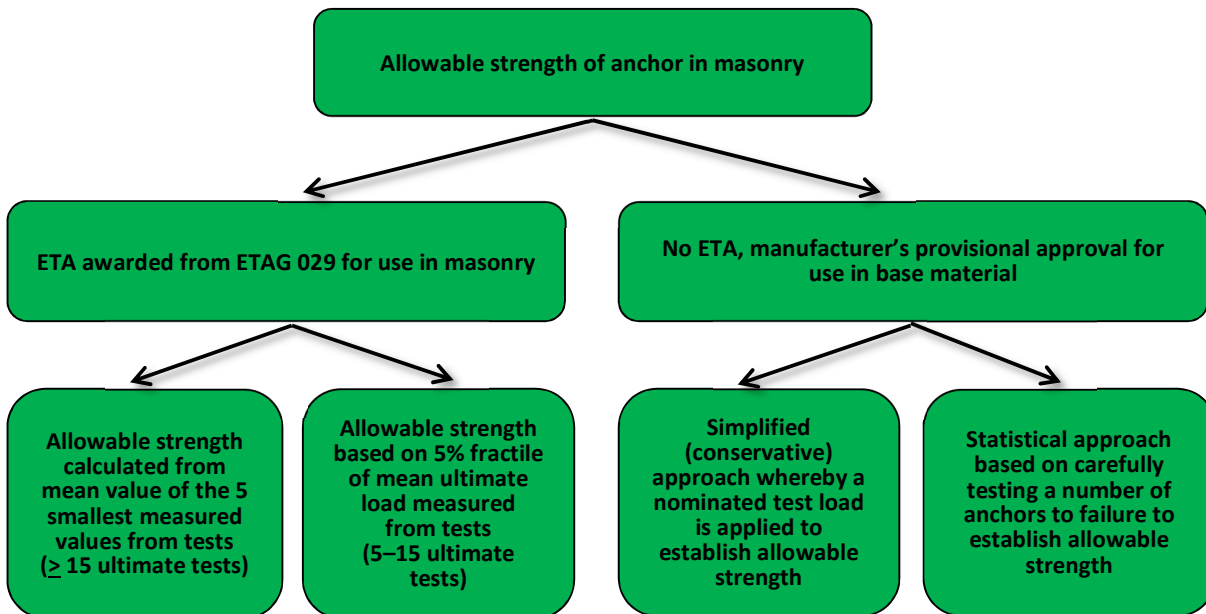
Allowable strength of anchor in masonry

ETA awarded from ETAG 029 for use in masonry

No ETA, manufacturer’s provisional approval for use in base material

Allowable strength calculated from mean value of the 5 smallest measured values from tests ($\geq$ 15 ultimate tests)

Allowable strength based on 5% fractile of mean ultimate load measured from tests (5–15 ultimate tests)

Simplified (conservative) approach whereby a nominated test load is applied to establish allowable strength

Statistical approach based on carefully testing a number of anchors to failure to establish allowable strength